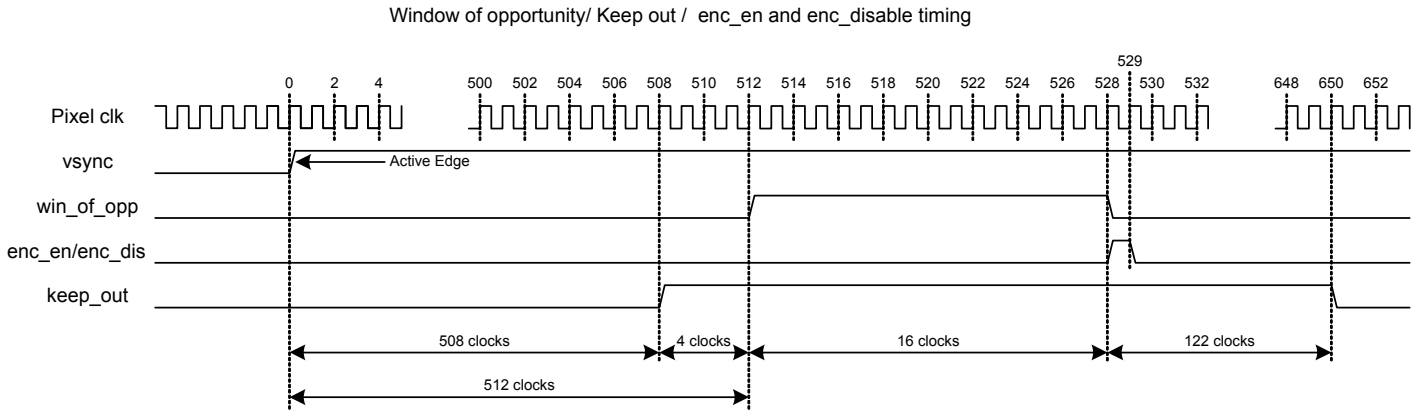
Window of opportunity/ Keep out / enc_en and enc_disable timing

529

0 2 4 500 502 504 506 508 510 512 514 516 518 520 522 524 526 528 530 532 648 650 652

Pixel clk

vsync

Active Edge

win_of_opp

enc_en/enc_dis

keep_out

508 clocks

4 clocks

16 clocks

122 clocks

512 clocks